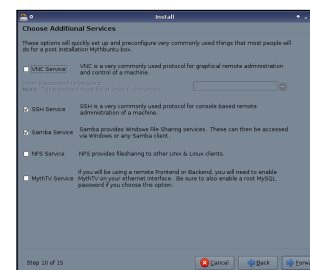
Install

Choose Additional Services

These options will quickly set up and preconfigure very commonly used things that most people will do for a post installation Mythbuntu box.

VNC Service
VNC is a very commonly used protocol for graphical remote administration and control of a machine.

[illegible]

SSH Service
SSH is a very commonly used protocol for console based remote administration of a machine.

Samba Service
Samba provides Windows File Sharing services. These can then be accessed via Windows or any Samba client.

NFS Service
NFS provides filesharing to other Unix & Linux clients.

MythTV Service
If you will be using a remote Frontend or Backend, you will need to enable MythTV on your ethernet interface. Be sure to also enable a root MySQL password if you choose this option.

Step 10 of 15

Cancel

Back

Forw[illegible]